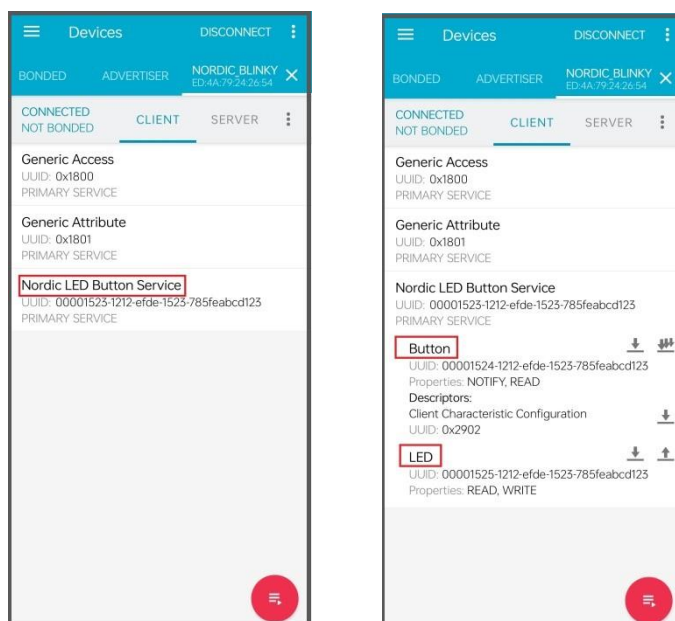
Devices DISCONNECT

BONDED ADVERTISER NORDIC_BLINKY

CONNECTED
NOT BONDED CLIENT SERVER

Generic Access
UUID: 0x1800
PRIMARY SERVICE

Generic Attribute
UUID: 0x1801
PRIMARY SERVICE

Nordic LED Button Service
UUID: 00001523-1212-efde-1523-785feabcd123
PRIMARY SERVICE

Devices DISCONNECT

BONDED ADVERTISER NORDIC_BLINKY
ED:4A:79:24:26:54

CONNECTED
NOT BONDED CLIENT SERVER

Generic Access
UUID: 0x1800
PRIMARY SERVICE

Generic Attribute
UUID: 0x1801
PRIMARY SERVICE

Nordic LED Button Service
UUID: 00001523-1212-efde-1523-785feabcd123
PRIMARY SERVICE

Button
UUID: 00001524-1212-efde-1523-785feabcd123
Properties: NOTIFY, READ
Descriptors:
Client Characteristic Configuration
UUID: 0x2902

LED
UUID: 00001525-1212-efde-1523-785feabcd123
Properties: READ, WRITE